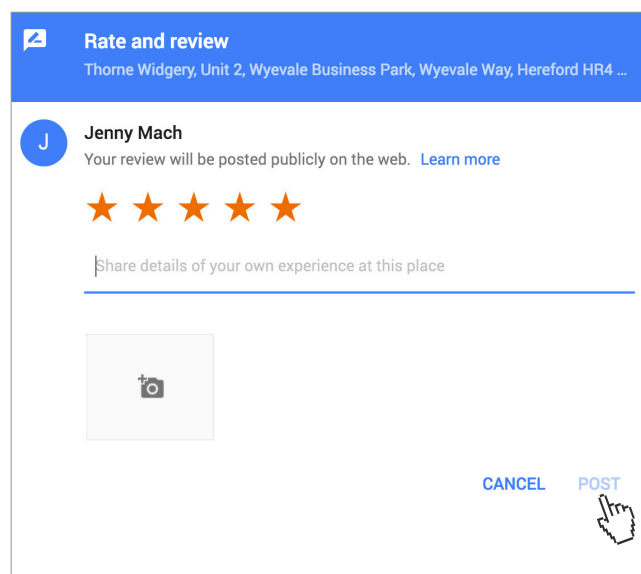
Rate and review
Thorne Widgery, Unit 2, Wyevale Business Park, Wyevale Way, Hereford HR4 ...

J
Jenny Mach
Your review will be posted publicly on the web. Learn more

Share details of your own experience at this place

CANCEL POST